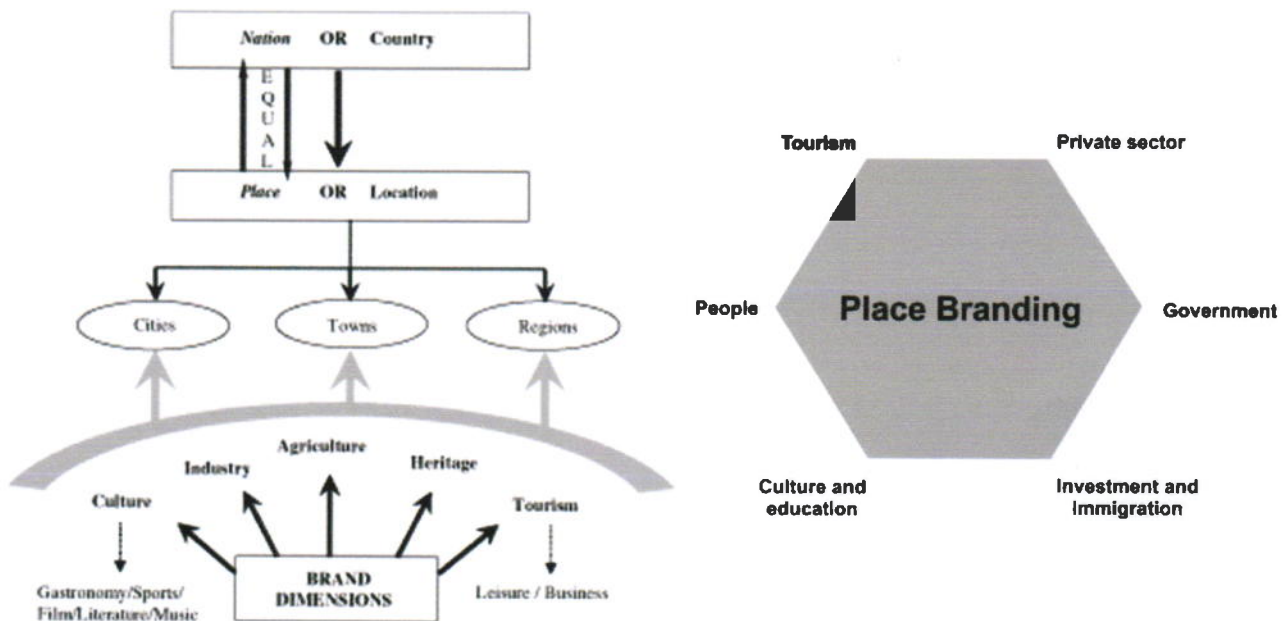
Nation OR Country

E
Q
U
A
L

Place OR Location

Cities

Towns

Regions

Industry

Agriculture

Heritage

Culture

Tourism

Gastronomy/Sports/ Film/Literature/Music

BRAND DIMENSIONS

Leisure / Business

Tourism

Private sector

People

Place Branding

Government

Culture and education

Investment and immigration